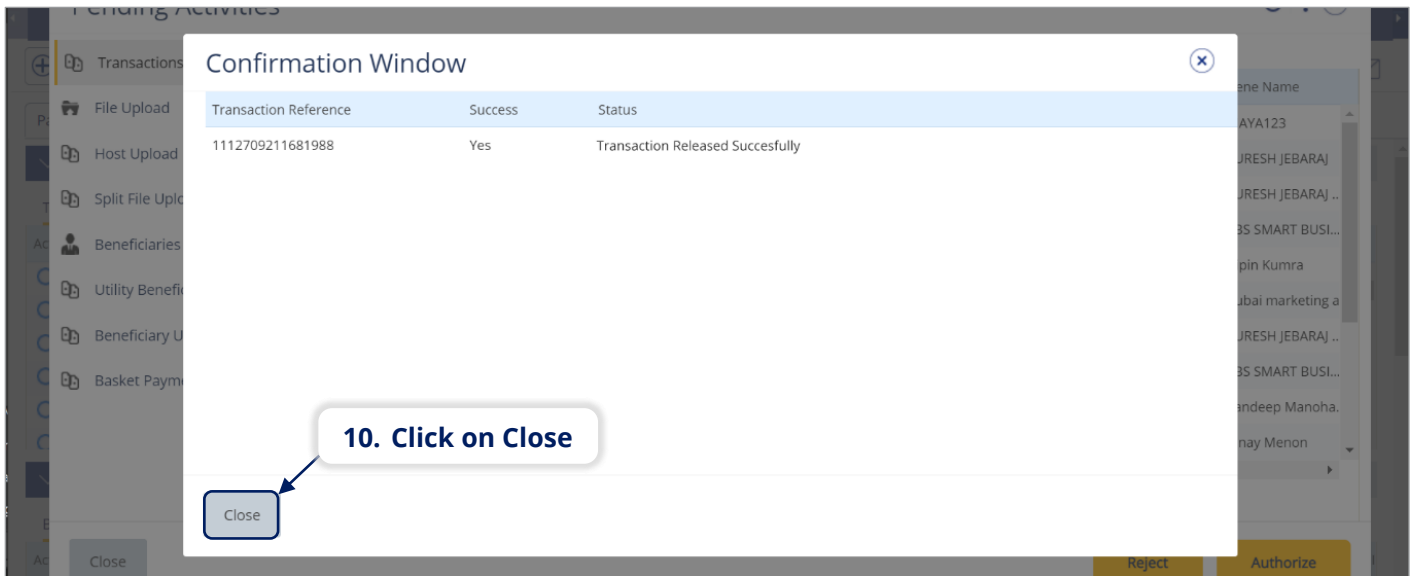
Pending Activities

Transactions
File Upload
Host Upload
Split File Uplo
Beneficiaries
Utility Benefic
Beneficiary U
Basket Paym

Confirmation Window

| Transaction Reference | Success | Status |
|---|---|---|
| 1112709211681988 | Yes | Transaction Released Succesfully |

ene Name
AYA123
URESH JEBARAJ
URESH JEBARAJ ..
BS SMART BUSI...
pin Kumra
ubai marketing a
URESH JEBARAJ ..
BS SMART BUSI...
andeep Manoha.
nay Menon

10. Click on Close

Close

Close

Reject

Authorize